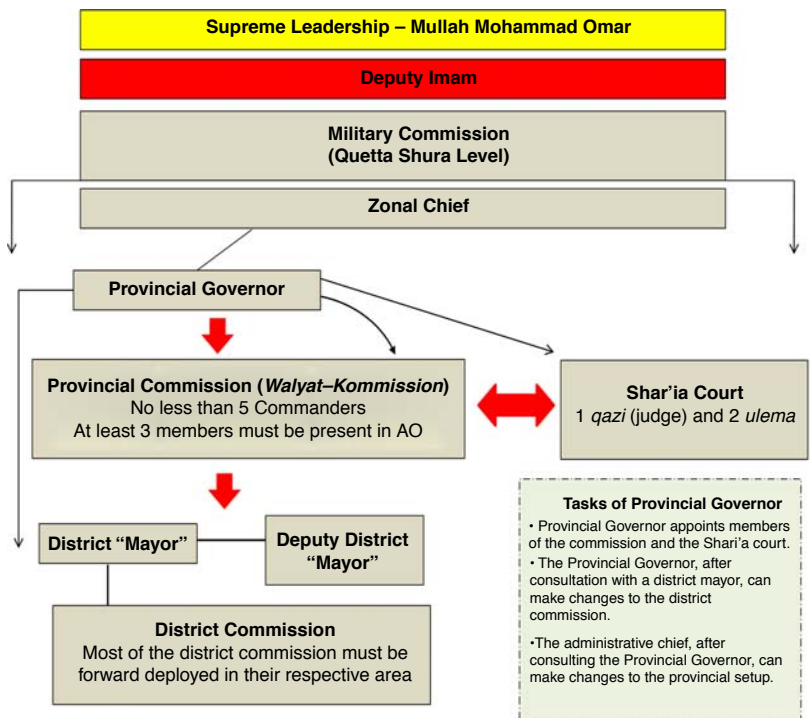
Supreme Leadership – Mullah Mohammad Omar

Deputy Imam

Military Commission
(Quetta Shura Level)

Zonal Chief

Provincial Governor

Provincial Commission (*Walyat–Kommission*)
No less than 5 Commanders
At least 3 members must be present in AO

Shar'ia Court
1 *qazi* (judge) and 2 *ulema*

District "Mayor"

Deputy District "Mayor"

District Commission
Most of the district commission must be forward deployed in their respective area

Tasks of Provincial Governor

• Provincial Governor appoints members of the commission and the Shari'a court.

• The Provincial Governor, after consultation with a district mayor, can make changes to the district commission.

•The administrative chief, after consulting the Provincial Governor, can make changes to the provincial setup.